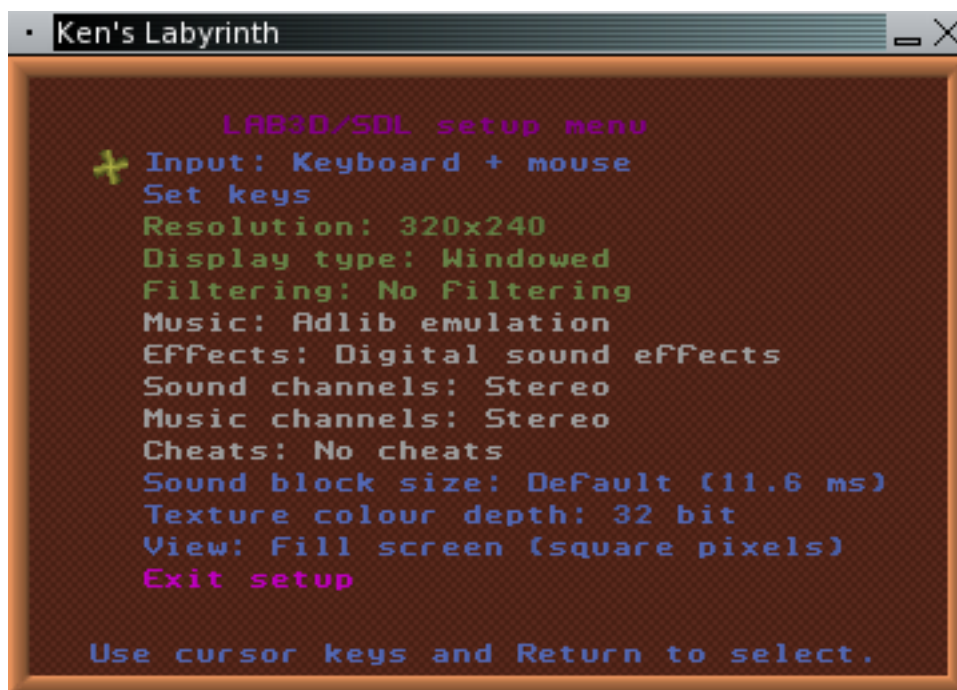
Ken's Labyrinth

LAB3D/SDL setup menu

Input: Keyboard + mouse
Set keys
Resolution: 320x240
Display type: Windowed
Filtering: No filtering
Music: Adlib emulation
Effects: Digital sound effects
Sound channels: Stereo
Music channels: Stereo
Cheats: No cheats
Sound block size: Default (11.6 ms)
Texture colour depth: 32 bit
View: Fill screen (square pixels)
Exit setup

Use cursor keys and Return to select.